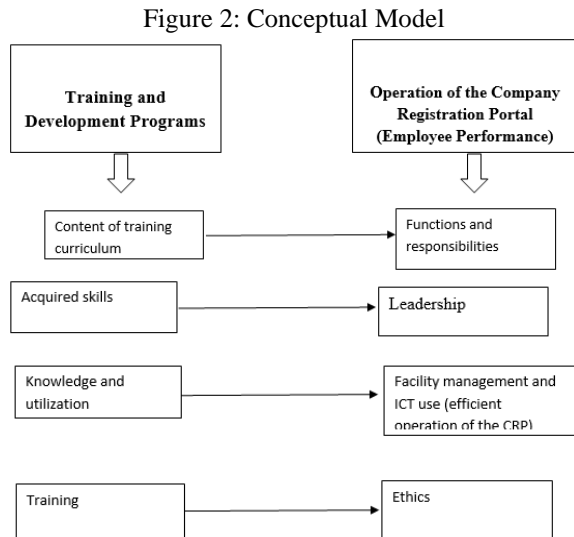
Figure 2: Conceptual Model

Training and Development Programs

Operation of the Company Registration Portal (Employee Performance)

Content of training curriculum

Functions and responsibilities

Acquired skills

Leadership

Knowledge and utilization

Facility management and ICT use (efficient operation of the CRP)

Training

Ethics